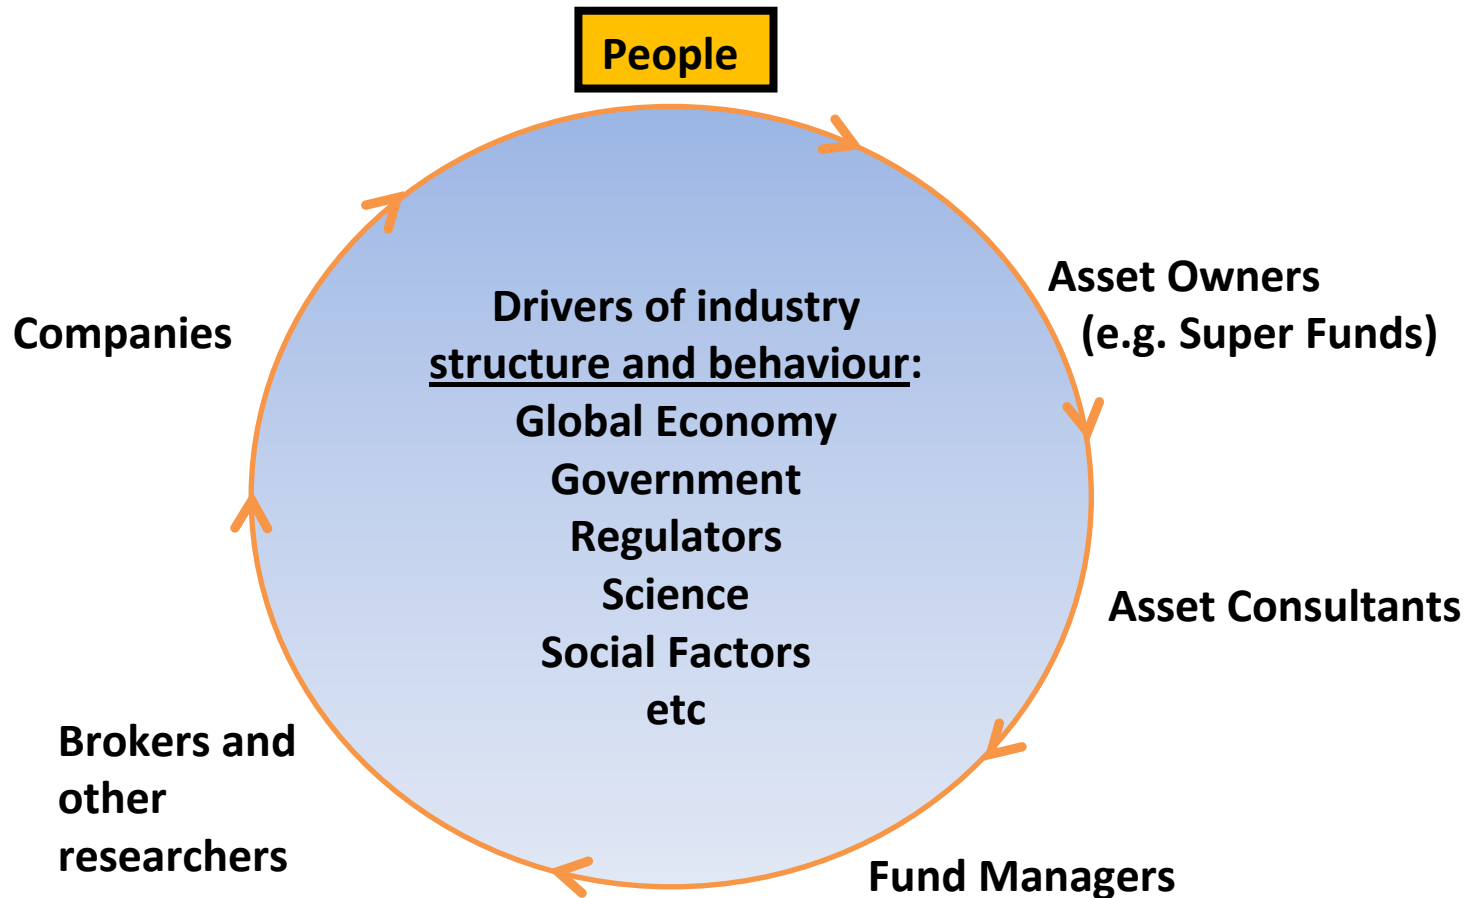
People

Asset Owners (e.g. Super Funds)

Asset Consultants

Fund Managers

Brokers and other researchers

Companies

Drivers of industry structure and behaviour:
Global Economy
Government
Regulators
Science
Social Factors
etc